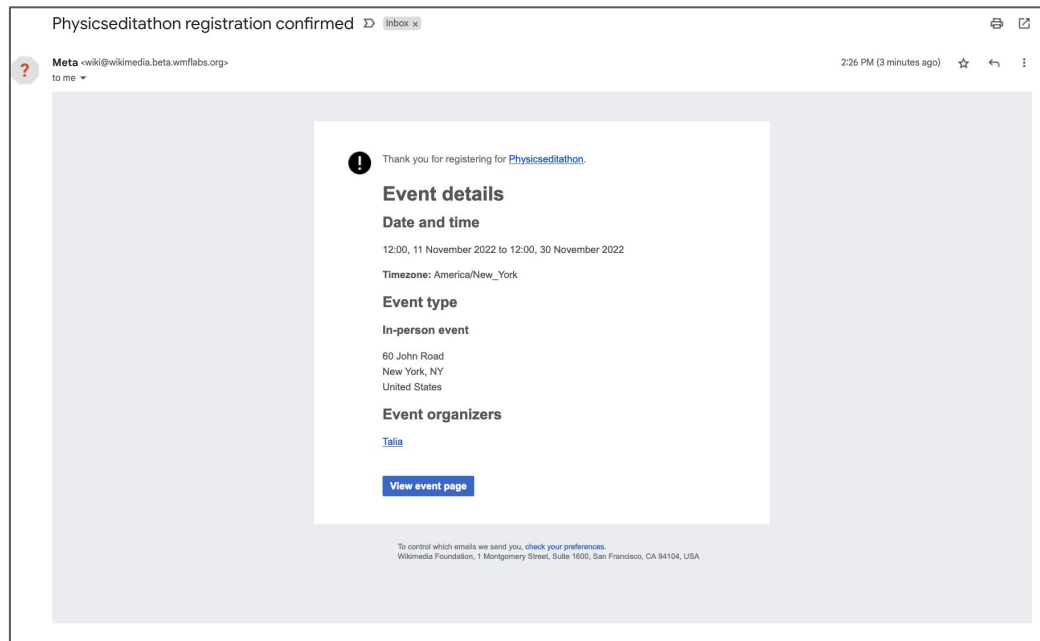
Physicseditathon registration confirmed Inbox ×

Meta <wiki@wikimedia.beta.wmflabs.org>
to me

2:26 PM (3 minutes ago)

Thank you for registering for Physicseditathon.

Event details

Date and time

12:00, 11 November 2022 to 12:00, 30 November 2022

Timezone: America/New_York

Event type

In-person event

60 John Road
New York, NY
United States

Event organizers

Talia

View event page

To control which emails we send you, check your preferences.
Wikimedia Foundation, 1 Montgomery Street, Suite 1600, San Francisco, CA 94104, USA